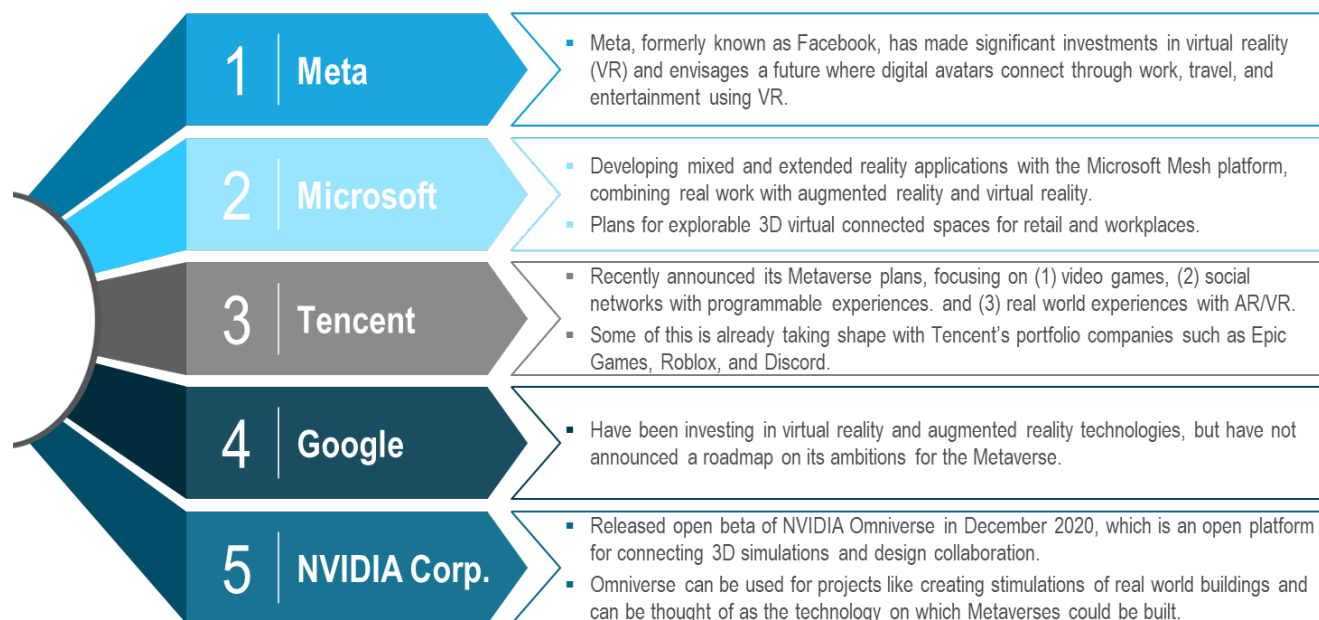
1 Meta

Meta, formerly known as Facebook, has made significant investments in virtual reality (VR) and envisages a future where digital avatars connect through work, travel, and entertainment using VR.

2 Microsoft

Developing mixed and extended reality applications with the Microsoft Mesh platform, combining real work with augmented reality and virtual reality.

Plans for explorable 3D virtual connected spaces for retail and workplaces.

3 Tencent

Recently announced its Metaverse plans, focusing on (1) video games, (2) social networks with programmable experiences. and (3) real world experiences with AR/VR.

Some of this is already taking shape with Tencent's portfolio companies such as Epic Games, Roblox, and Discord.

4 Google

Have been investing in virtual reality and augmented reality technologies, but have not announced a roadmap on its ambitions for the Metaverse.

5 NVIDIA Corp.

Released open beta of NVIDIA Omniverse in December 2020, which is an open platform for connecting 3D simulations and design collaboration.

Omniverse can be used for projects like creating stimulations of real world buildings and can be thought of as the technology on which Metaverses could be built.